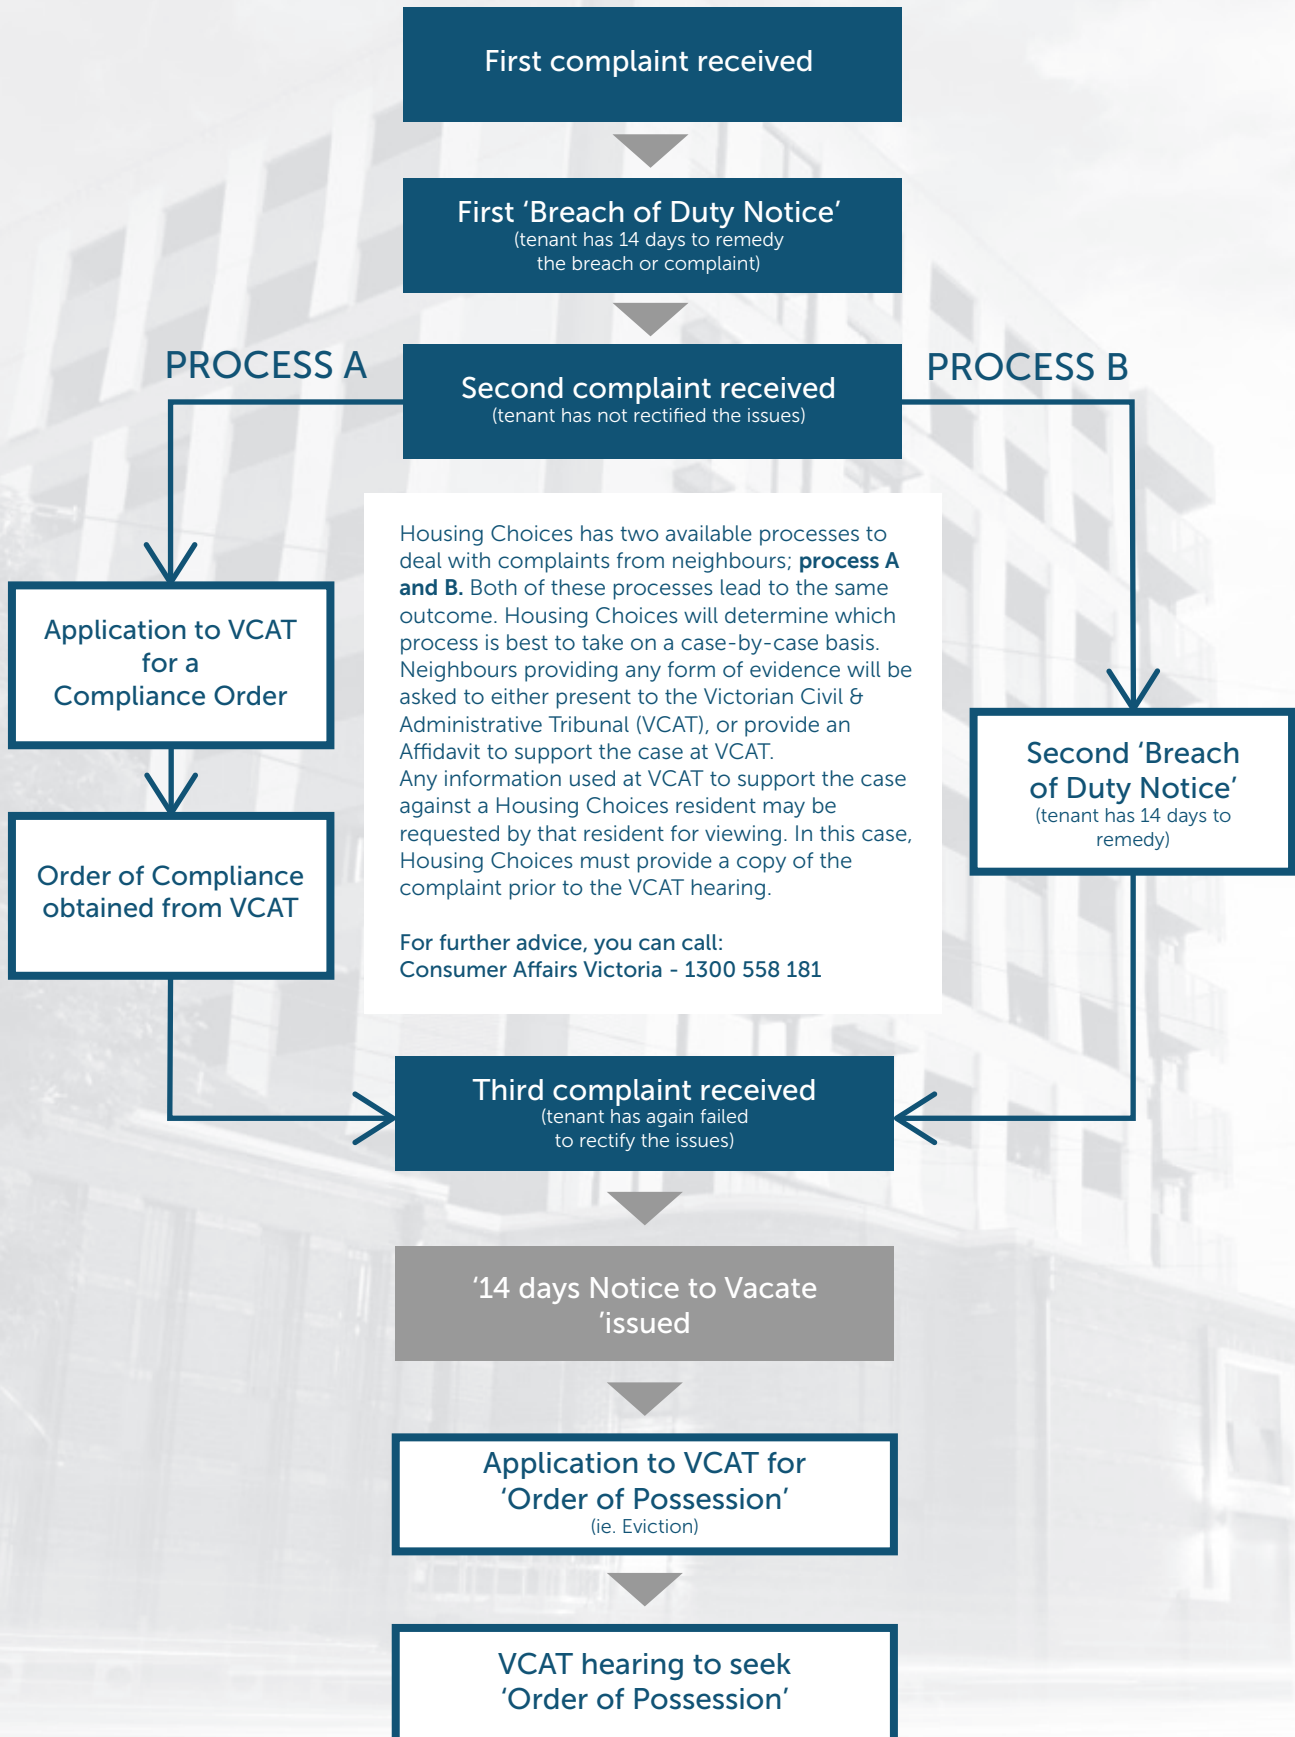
First complaint received

First 'Breach of Duty Notice'
(tenant has 14 days to remedy the breach or complaint)

PROCESS A

Second complaint received
(tenant has not rectified the issues)

PROCESS B

Application to VCAT for a Compliance Order

Order of Compliance obtained from VCAT

Housing Choices has two available processes to deal with complaints from neighbours; **process A and B.** Both of these processes lead to the same outcome. Housing Choices will determine which process is best to take on a case-by-case basis. Neighbours providing any form of evidence will be asked to either present to the Victorian Civil & Administrative Tribunal (VCAT), or provide an Affidavit to support the case at VCAT.
Any information used at VCAT to support the case against a Housing Choices resident may be requested by that resident for viewing. In this case, Housing Choices must provide a copy of the complaint prior to the VCAT hearing.

For further advice, you can call:
Consumer Affairs Victoria - 1300 558 181

Second 'Breach of Duty Notice'
(tenant has 14 days to remedy)

Third complaint received
(tenant has again failed to rectify the issues)

'14 days Notice to Vacate 'issued

Application to VCAT for 'Order of Possession'
(ie. Eviction)

VCAT hearing to seek 'Order of Possession'